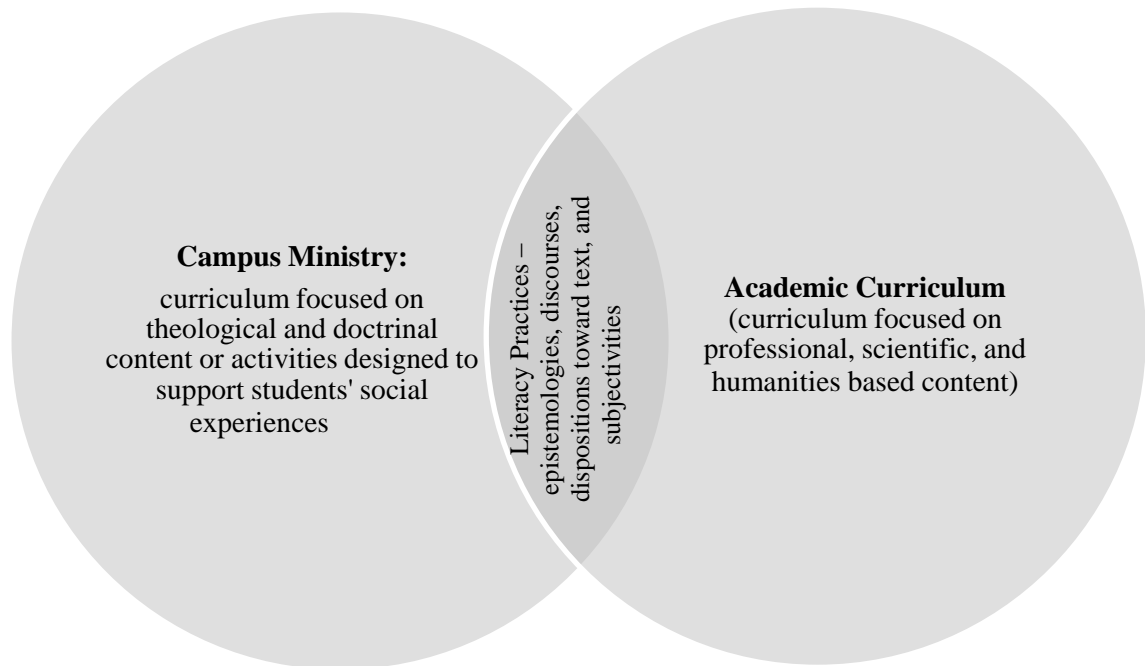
**Campus Ministry:**
curriculum focused on theological and doctrinal content or activities designed to support students' social experiences

Literacy Practices – epistemologies, discourses, dispositions toward text, and subjectivities

**Academic Curriculum**
(curriculum focused on professional, scientific, and humanities based content)